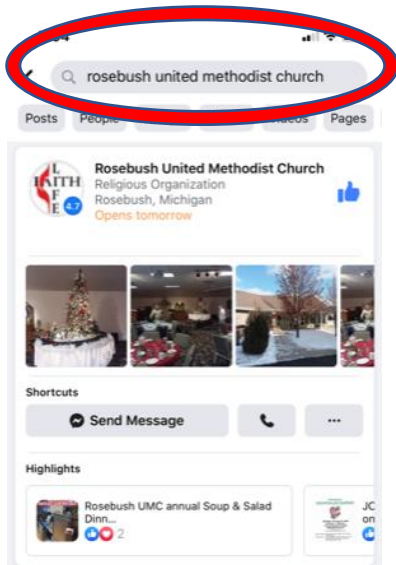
rosebush united methodist church

Posts People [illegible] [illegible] Videos Pages

Rosebush United Methodist Church
Religious Organization
Rosebush, Michigan
Opens tomorrow

4.7

L
FAITH
F
E

Shortcuts

Send Message

···

Highlights

Rosebush UMC annual Soup & Salad Dinn...
2

JC
on